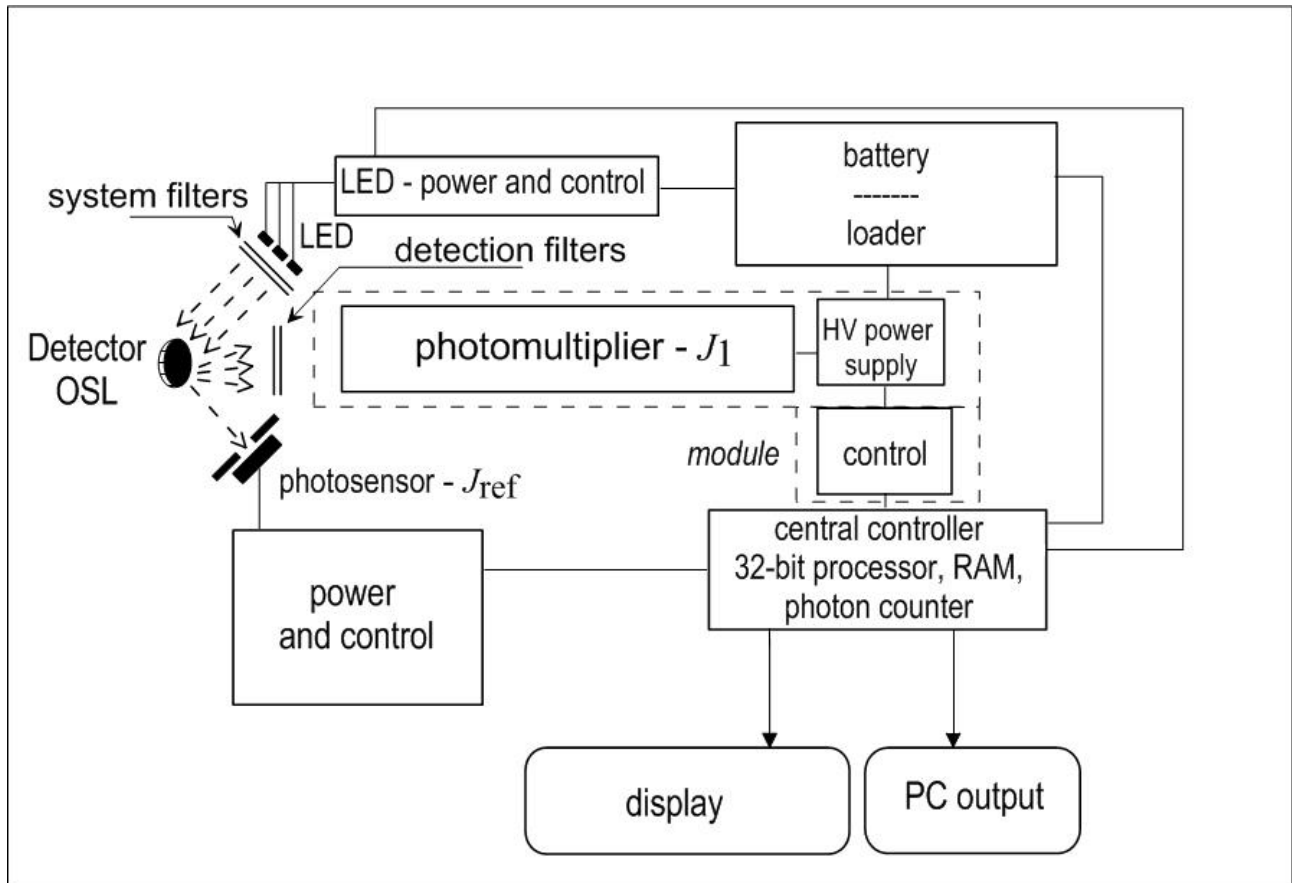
LED - power and control

battery
-------
loader

system filters

LED

detection filters

Detector OSL

photomultiplier - $J_1$

HV power supply

module

control

photosensor - $J_{\text{ref}}$

central controller
32-bit processor, RAM,
photon counter

power and control

display

PC output